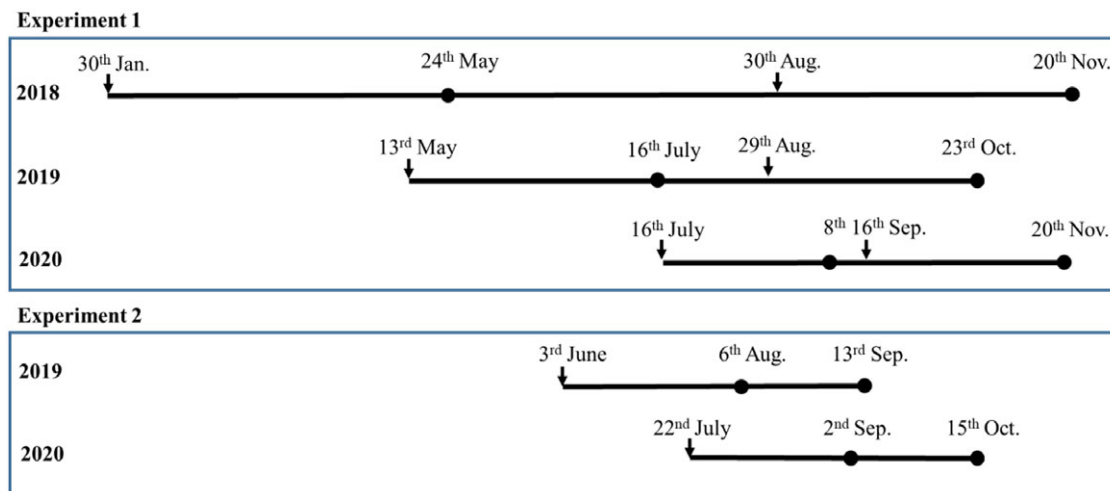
Experiment 1

2018
30$^{th}$ Jan.
24$^{th}$ May
30$^{th}$ Aug.
20$^{th}$ Nov.

2019
13$^{rd}$ May
16$^{th}$ July
29$^{th}$ Aug.
23$^{rd}$ Oct.

2020
16$^{th}$ July
8$^{th}$ 16$^{th}$ Sep.
20$^{th}$ Nov.

Experiment 2

2019
3$^{rd}$ June
6$^{th}$ Aug.
13$^{rd}$ Sep.

2020
22$^{nd}$ July
2$^{nd}$ Sep.
15$^{th}$ Oct.